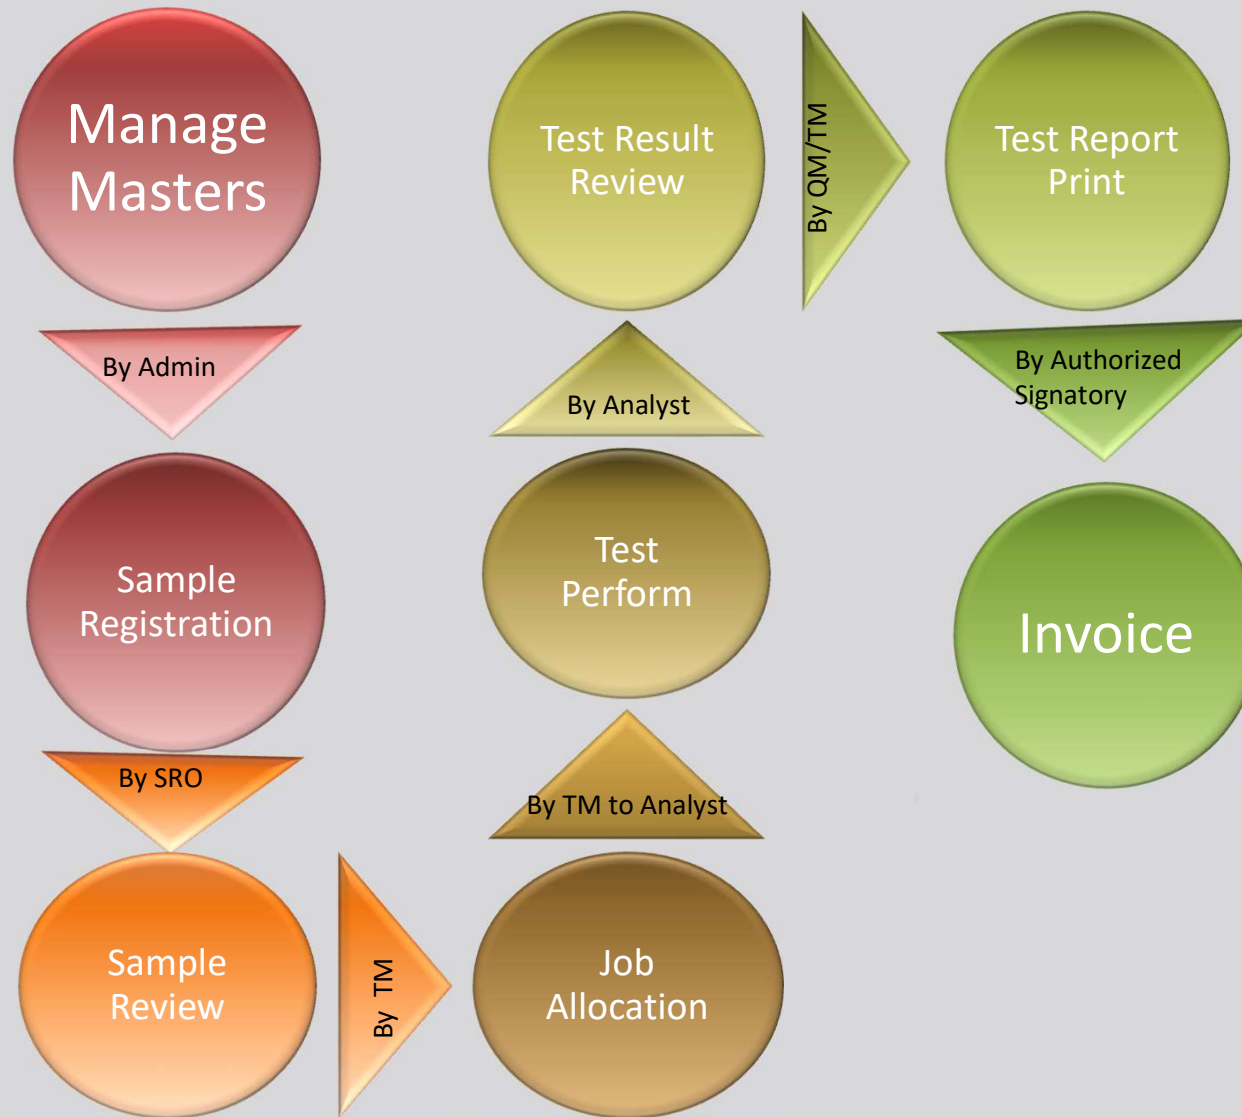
Manage Masters

By Admin

Sample Registration

By SRO

Sample Review

By TM

Job Allocation

By TM to Analyst

Test Perform

By Analyst

Test Result Review

By QM/TM

Test Report Print

By Authorized Signatory

Invoice